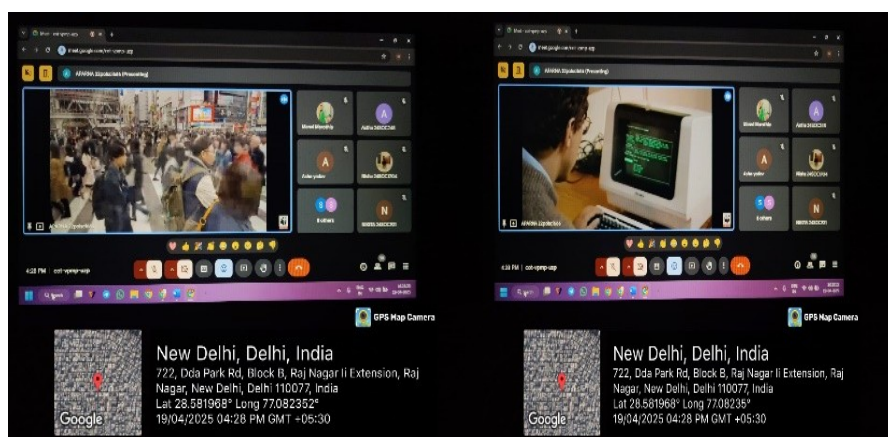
meet.google.com/cot-vpmp-wsp

APARNA 23(Presenting)

Mohd Wasathip

Aisha 24BCC256

Arav yadav

Nisha 24BCC294

8 others

4:28 PM | cot-vpmp-wsp

meet.google.com/cot-vpmp-wsp

APARNA 23(Presenting)

Mohd Wasathip

Aisha 24BCC256

Arav yadav

Nisha 24BCC294

8 others

4:28 PM | cot-vpmp-wsp

GPS Map Camera

Google

New Delhi, Delhi, India
722, Dda Park Rd, Block B, Raj Nagar Ii Extension, Raj Nagar, New Delhi, Delhi 110077, India
Lat 28.581968° Long 77.082352°
19/04/2025 04:28 PM GMT +05:30

GPS Map Camera

Google

New Delhi, Delhi, India
722, Dda Park Rd, Block B, Raj Nagar Ii Extension, Raj Nagar, New Delhi, Delhi 110077, India
Lat 28.581968° Long 77.082352°
19/04/2025 04:28 PM GMT +05:30